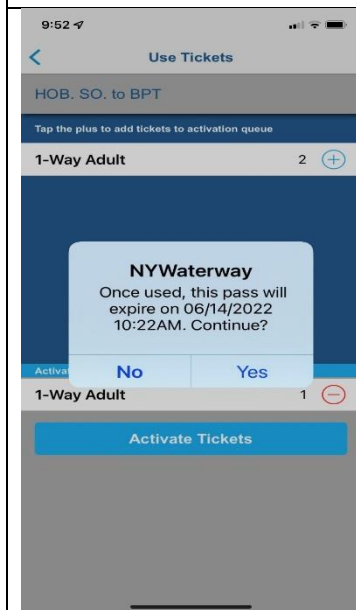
9:52

Use Tickets

HOB. SO. to BPT

Tap the plus to add tickets to activation queue

1-Way Adult 2

NYWaterway

Once used, this pass will expire on 06/14/2022 10:22AM. Continue?

No Yes

Activat

1-Way Adult 1

Activate Tickets